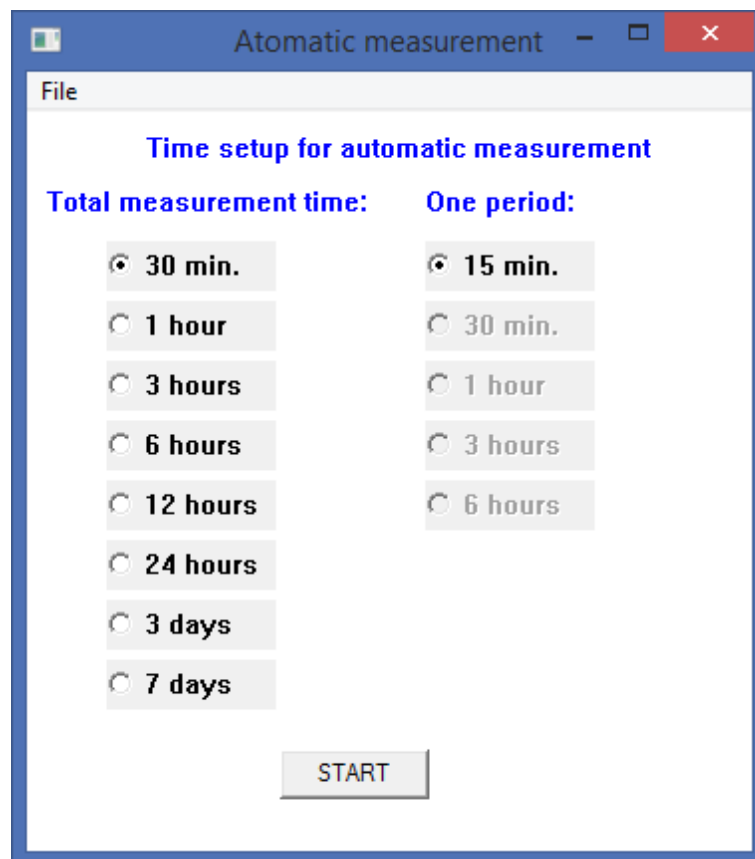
Atomatic measurement

File

Time setup for automatic measurement

Total measurement time:

30 min.
1 hour
3 hours
6 hours
12 hours
24 hours
3 days
7 days

One period:

15 min.
30 min.
1 hour
3 hours
6 hours

START